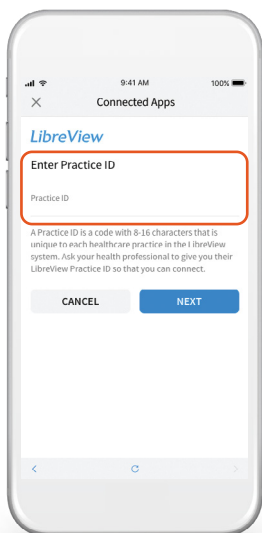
9:41 AM
100%

Connected Apps

LibreView

Enter Practice ID

Practice ID

A Practice ID is a code with 8-16 characters that is unique to each healthcare practice in the LibreView system. Ask your health professional to give you their LibreView Practice ID so that you can connect.

CANCEL

NEXT